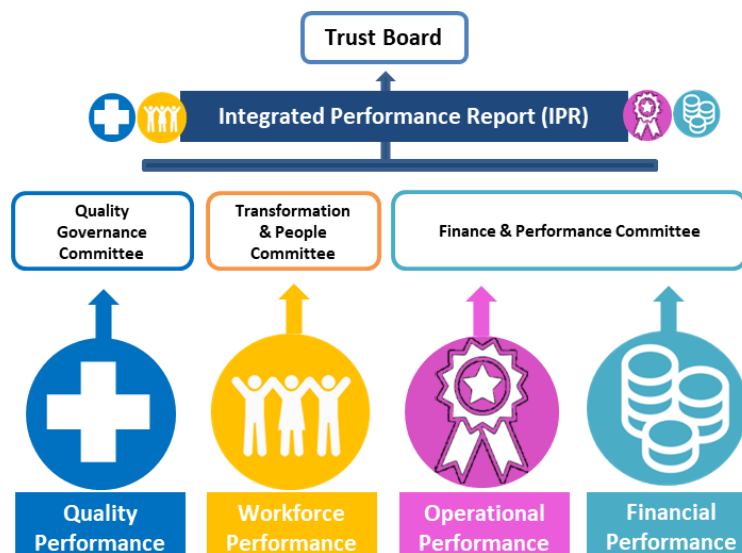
Trust Board

Integrated Performance Report (IPR)

Quality Governance Committee

Transformation & People Committee

Finance & Performance Committee

Quality Performance

Workforce Performance

Operational Performance

Financial Performance